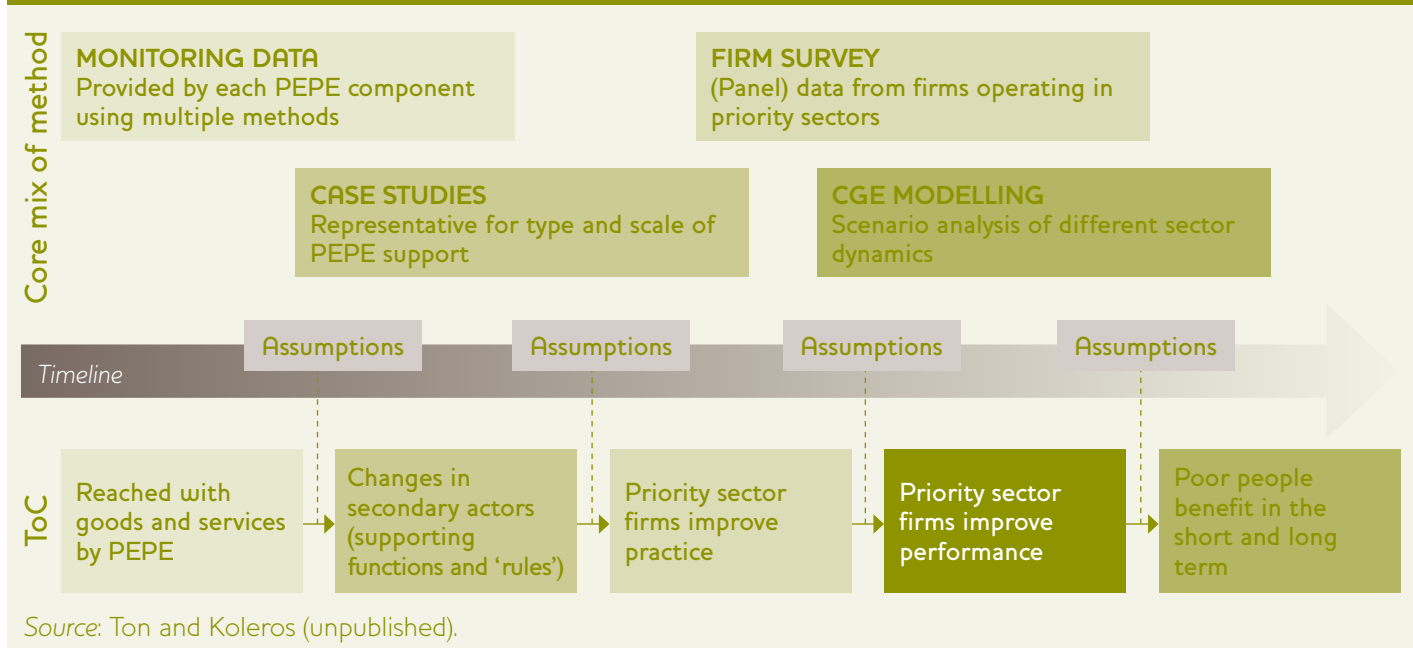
Core mix of method

MONITORING DATA
Provided by each PEPE component using multiple methods

FIRM SURVEY
(Panel) data from firms operating in priority sectors

CASE STUDIES
Representative for type and scale of PEPE support

CGE MODELLING
Scenario analysis of different sector dynamics

Assumptions

Assumptions

Assumptions

Assumptions

Timeline

ToC

Reached with goods and services by PEPE

Changes in secondary actors (supporting functions and 'rules')

Priority sector firms improve practice

Priority sector firms improve performance

Poor people benefit in the short and long term

Source: Ton and Koleros (unpublished).